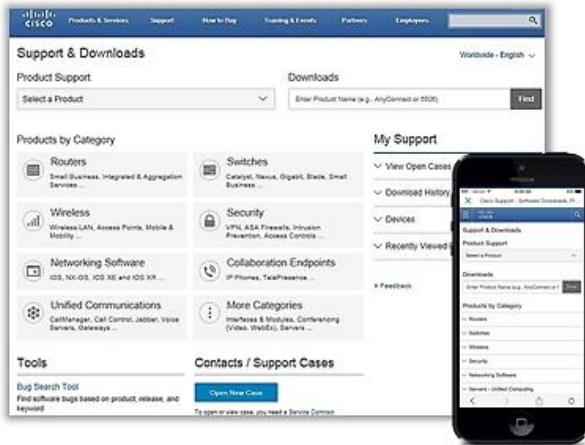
cisco Products & Services Support How to Buy Training & Events Partners Employees

Support & Downloads

Worldwide - English

Product Support

Select a Product

Downloads

Enter Product Name (e.g., AnyConnect or 5500)

Find

Products by Category

Routers
Small Business, Integrated & Aggregation Services ...

Switches
Catalyst, Nexus, Gigabit, Blade, Small Business ...

Wireless
Wireless LAN, Access Points, Mobile & Mobility ...

Security
VPN, ASA Firewalls, Intrusion Prevention, Access Controls ...

Networking Software
IOS, NX-OS, IOS XE and IOS XR ...

Collaboration Endpoints
IP Phones, TelePresence ...

Unified Communications
CallManager, Call Control, Jabber, Voice Servers, Gateways ...

More Categories
Interfaces & Modules, Conferencing (Video, WebEx), Servers ...

My Support

View Open Cases

Download History

Devices

Recently Viewed

+ Feedback

Tools

Bug Search Tool
Find software bugs based on product, release, and keyword

Contacts / Support Cases

Open New Case

To open or view cases, you need a Service Contract

Cisco Support - Software Downloads, P

Support & Downloads

Product Support

Select a Product

Downloads

Enter Product Name (e.g., AnyConnect or 5

Find

Products by Category

Routers

Switches

Wireless

Security

Networking Software

Servers - Unified Computing